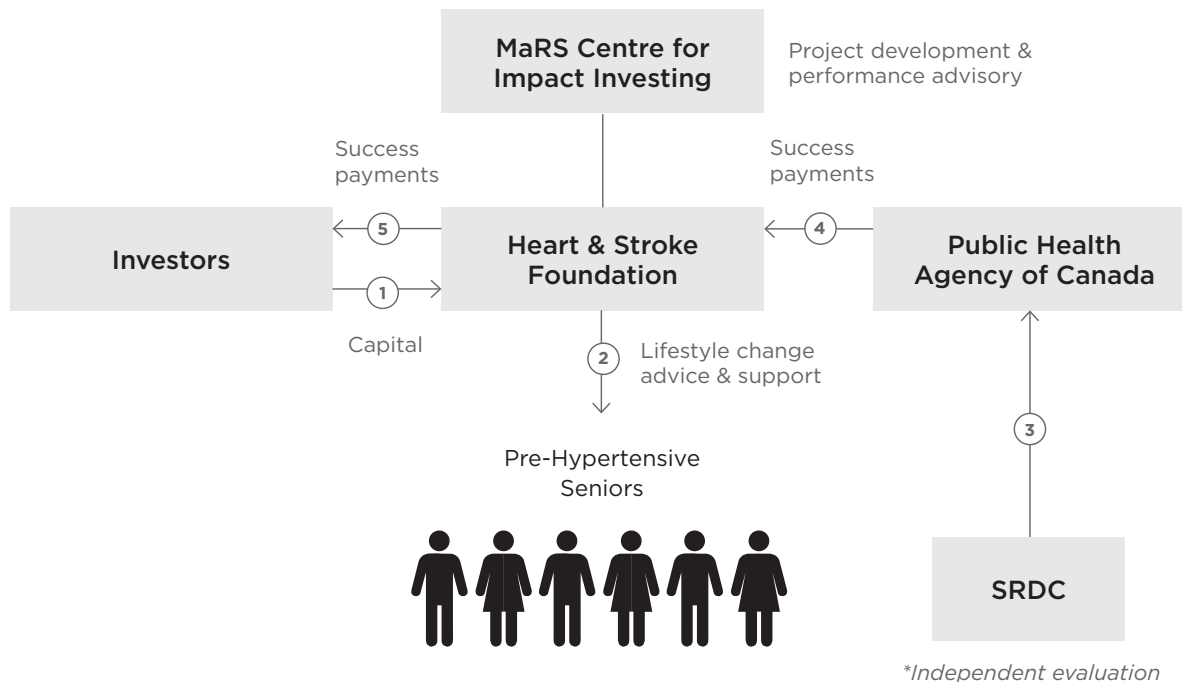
MaRS Centre for Impact Investing

Project development & performance advisory

Success payments

Success payments

Investors

5

1

Capital

Heart & Stroke Foundation

4

Public Health Agency of Canada

2

Lifestyle change advice & support

Pre-Hypertensive Seniors

3

SRDC

*Independent evaluation